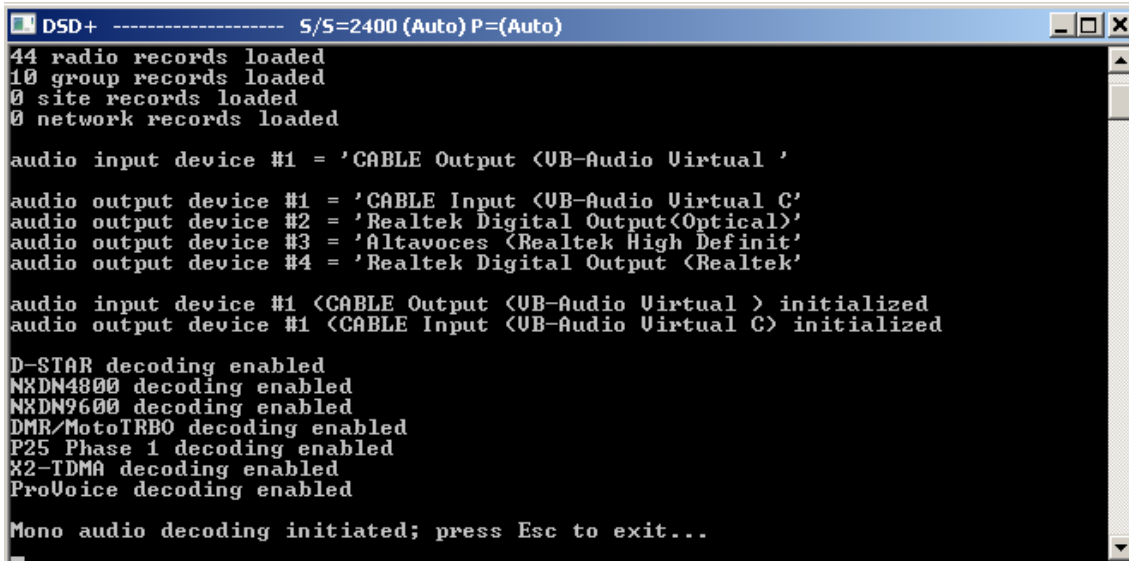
DSD+ ------------------- S/S=2400 (Auto) P=(Auto)

44 radio records loaded
10 group records loaded
0 site records loaded
0 network records loaded

audio input device #1 = 'CABLE Output (VB-Audio Virtual '

audio output device #1 = 'CABLE Input (VB-Audio Virtual C'
audio output device #2 = 'Realtek Digital Output(Optical)'
audio output device #3 = 'Altavoces (Realtek High Definit'
audio output device #4 = 'Realtek Digital Output (Realtek'

audio input device #1 (CABLE Output (VB-Audio Virtual ) initialized
audio output device #1 (CABLE Input (VB-Audio Virtual C) initialized

D-STAR decoding enabled
NXDN4800 decoding enabled
NXDN9600 decoding enabled
DMR/MotoTRBO decoding enabled
P25 Phase 1 decoding enabled
X2-TDMA decoding enabled
ProVoice decoding enabled

Mono audio decoding initiated; press Esc to exit...